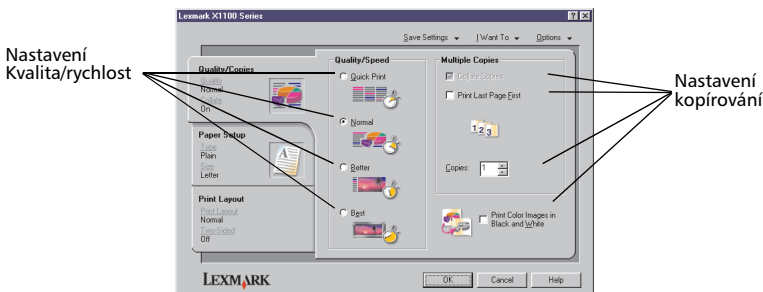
Lexmark X1100 Series

Save Settings ▾ | I Want To ▾ | Options ▾

Nastavení Kvalita/rychlost

Quality/Copies
Quality
Normal
Copies
On

Paper Setup
Type
Plain
Size
Letter

Print Layout
Print Layout
Normal
Two-Sided
Off

Quality/Speed
Quick Print
Normal
Better
Best

Multiple Copies
Collate Copies
Print Last Page First

Copies: 1

Print Color Images in Black and White

Nastavení kopírování

LEXMARK

OK
Cancel
Help